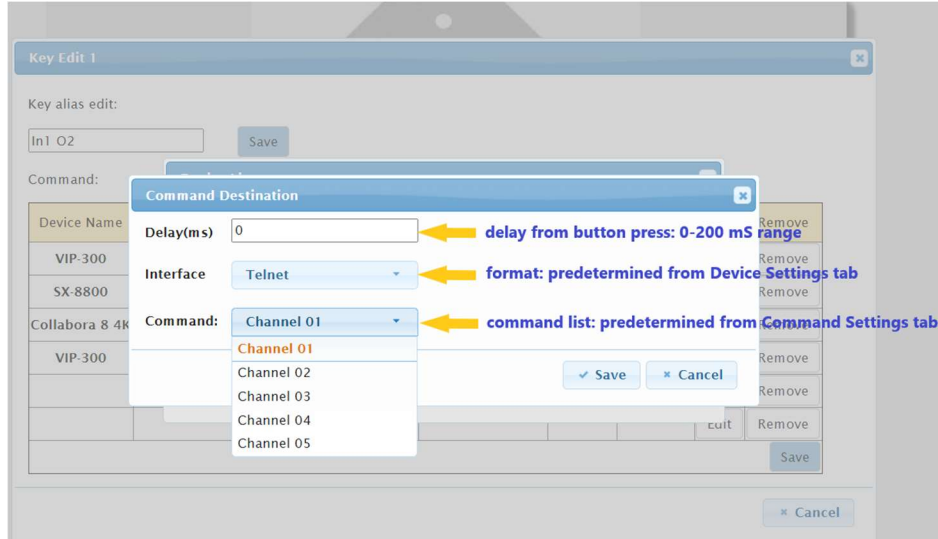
Key Edit 1

Key alias edit:

In1 O2

Save

Command:

Command Destination

Delay(ms) 0

delay from button press: 0-200 mS range

Interface Telnet

format: predetermined from Device Settings tab

Command: Channel 01

command list: predetermined from Command Settings tab

Channel 01
Channel 02
Channel 03
Channel 04
Channel 05

✔ Save
× Cancel

| Device Name | | | | | Remove |
|---|---|---|---|---|---|
| VIP-300 | | | | | Remove |
| SX-8800 | | | | | Remove |
| Collabora 8 4K | | | | | Remove |
| VIP-300 | | | | | Remove |
| | | | | | Remove |
| | | | | Edit | Remove |

Save

× Cancel